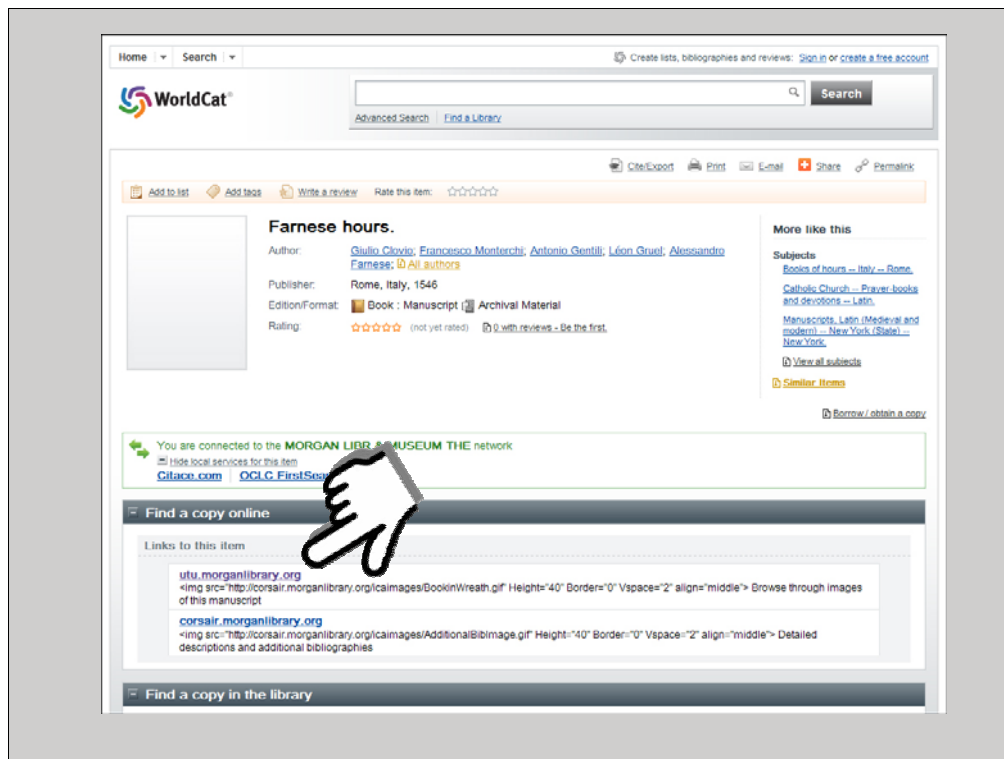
Home | Search |

Create lists, bibliographies and reviews: Sign in or create a free account

WorldCat

Search

Advanced Search Find a Library

Cite/Export Print E-mail Share Permalink

Add to list Add tags Write a review Rate this item:

Farnese hours.

Author: Giulio Clovio; Francesco Monterchi; Antonio Gentili; Léon Gruel; Alessandro Farnese; All authors

Publisher: Rome, Italy, 1546

Edition/Format: Book : Manuscript Archival Material

Rating: (not yet rated) 0 with reviews - Be the first.

More like this

Subjects

Books of hours -- Italy -- Rome.

Catholic Church -- Prayer-books and devotions -- Latin.

Manuscripts, Latin (Medieval and modern) -- New York (State) -- New York.

View all subjects

Similar Items

Borrow / obtain a copy

You are connected to the MORGAN LIBR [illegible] MUSEUM THE network

Hide local services for this item

Citace.com | OCLC FirstSea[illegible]

Find a copy online

Links to this item

utu.morganlibrary.org
<img src="http://corsair.morganlibrary.org/icaimages/BookinWreath.gif" Height="40" Border="0" Vspace="2" align="middle"> Browse through images of this manuscript

corsair.morganlibrary.org
<img src="http://corsair.morganlibrary.org/icaimages/AdditionalBibImage.gif" Height="40" Border="0" Vspace="2" align="middle"> Detailed descriptions and additional bibliographies

Find a copy in the library